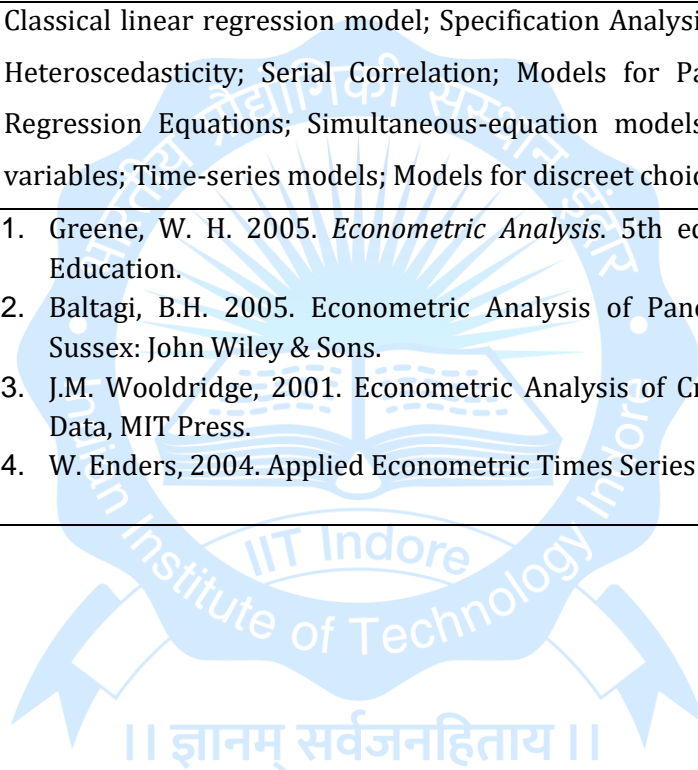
Classical linear regression model; Specification Analysi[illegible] Heteroscedasticity; Serial Correlation; Models for Pa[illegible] Regression Equations; Simultaneous-equation models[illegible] variables; Time-series models; Models for discreet choi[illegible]

1. Greene, W. H. 2005. *Econometric Analysis*. 5th e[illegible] Education.
2. Baltagi, B.H. 2005. Econometric Analysis of Pan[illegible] Sussex: John Wiley & Sons.
3. J.M. Wooldridge, 2001. Econometric Analysis of C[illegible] Data, MIT Press.
4. W. Enders, 2004. Applied Econometric Times Series

IIT Indore
Institute of Technology
।। ज्ञानम् सर्वजनहिताय ।।